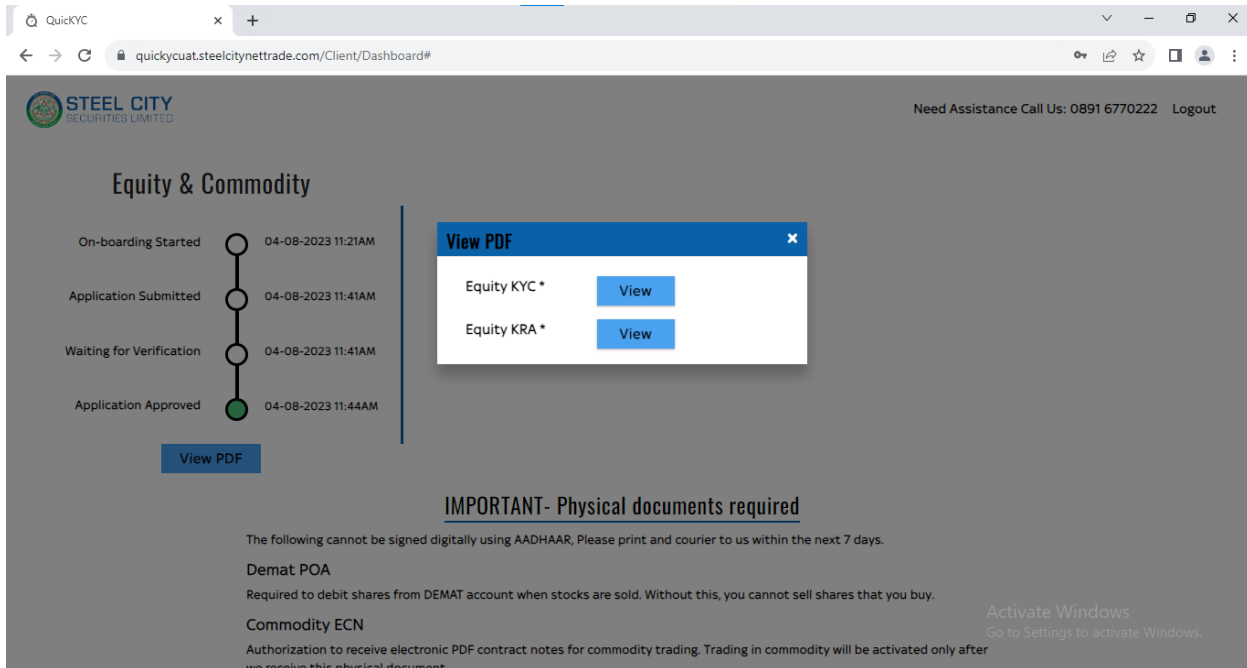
QuickYC

quickycuat.steelcitynettrade.com/Client/Dashboard#

STEEL CITY
SECURITIES LIMITED

Need Assistance Call Us: 0891 6770222 Logout

Equity & Commodity

On-boarding Started 04-08-2023 11:21AM

Application Submitted 04-08-2023 11:41AM

Waiting for Verification 04-08-2023 11:41AM

Application Approved 04-08-2023 11:44AM

View PDF

View PDF ×

Equity KYC * View

Equity KRA * View

IMPORTANT- Physical documents required

The following cannot be signed digitally using AADHAAR, Please print and courier to us within the next 7 days.

Demat POA

Required to debit shares from DEMAT account when stocks are sold. Without this, you cannot sell shares that you buy.

Commodity ECN

Authorization to receive electronic PDF contract notes for commodity trading. Trading in commodity will be activated only after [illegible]

Activate Windows
Go to Settings to activate Windows.